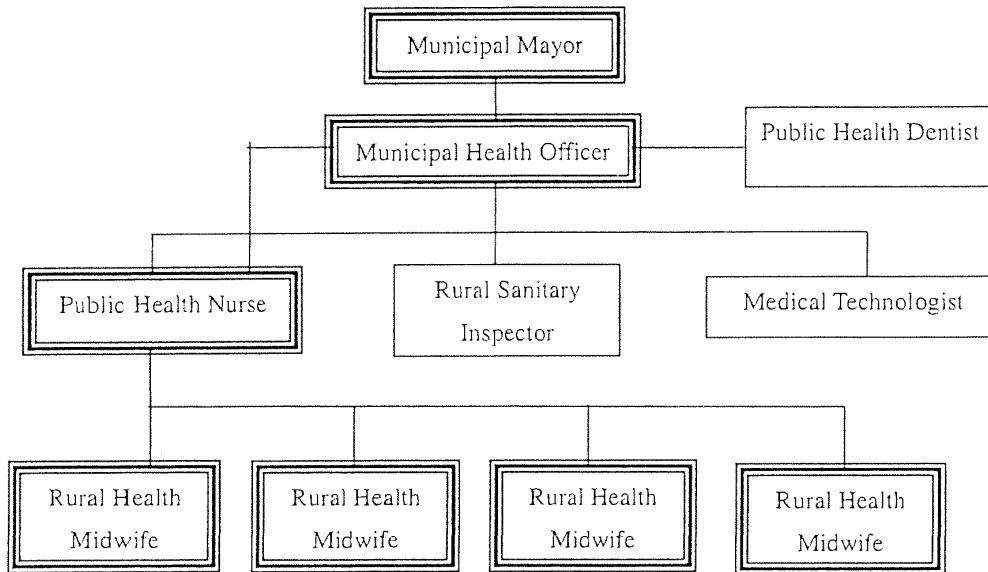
Municipal Mayor

Municipal Health Officer

Public Health Dentist

Public Health Nurse

Rural Sanitary Inspector

Medical Technologist

Rural Health Midwife

Rural Health Midwife

Rural Health Midwife

Rural Health Midwife